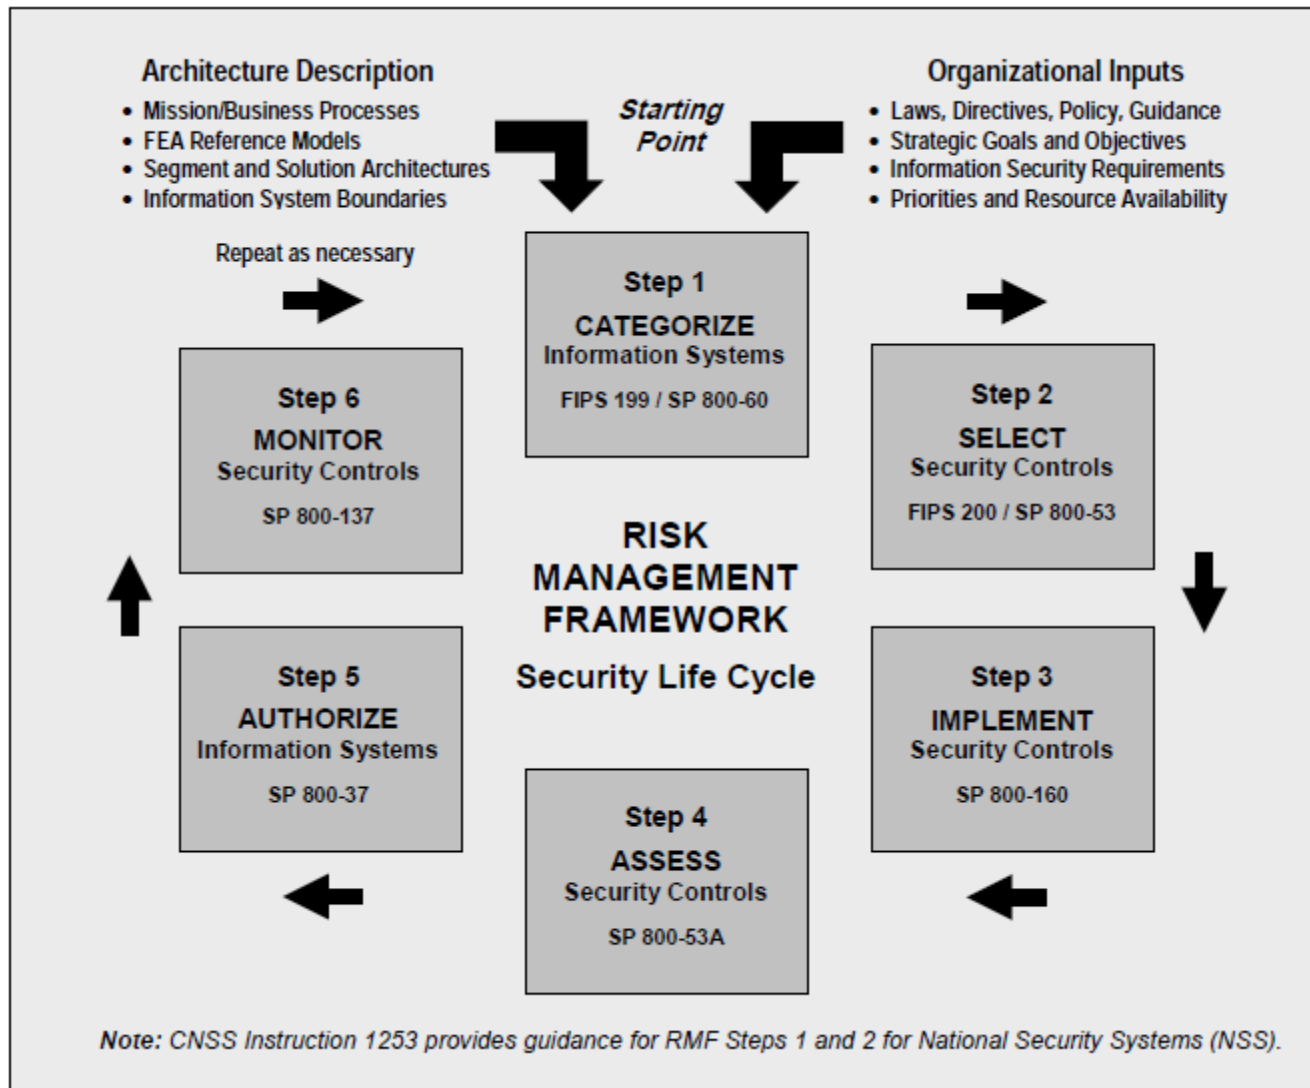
Architecture Description
• Mission/Business Processes
• FEA Reference Models
• Segment and Solution Architectures
• Information System Boundaries

Starting Point

Organizational Inputs
• Laws, Directives, Policy, Guidance
• Strategic Goals and Objectives
• Information Security Requirements
• Priorities and Resource Availability

Repeat as necessary

Step 1
CATEGORIZE
Information Systems
FIPS 199 / SP 800-60

Step 2
SELECT
Security Controls
FIPS 200 / SP 800-53

Step 3
IMPLEMENT
Security Controls
SP 800-160

Step 4
ASSESS
Security Controls
SP 800-53A

Step 5
AUTHORIZE
Information Systems
SP 800-37

Step 6
MONITOR
Security Controls
SP 800-137

RISK MANAGEMENT FRAMEWORK
Security Life Cycle

Note: CNSS Instruction 1253 provides guidance for RMF Steps 1 and 2 for National Security Systems (NSS).